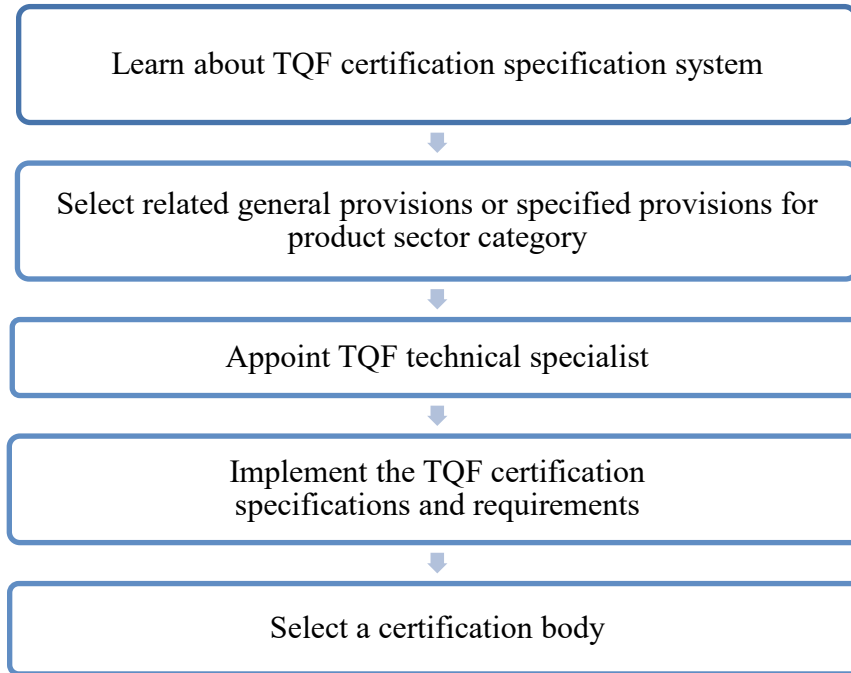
Learn about TQF certification specification system

Select related general provisions or specified provisions for product sector category

Appoint TQF technical specialist

Implement the TQF certification specifications and requirements

Select a certification body